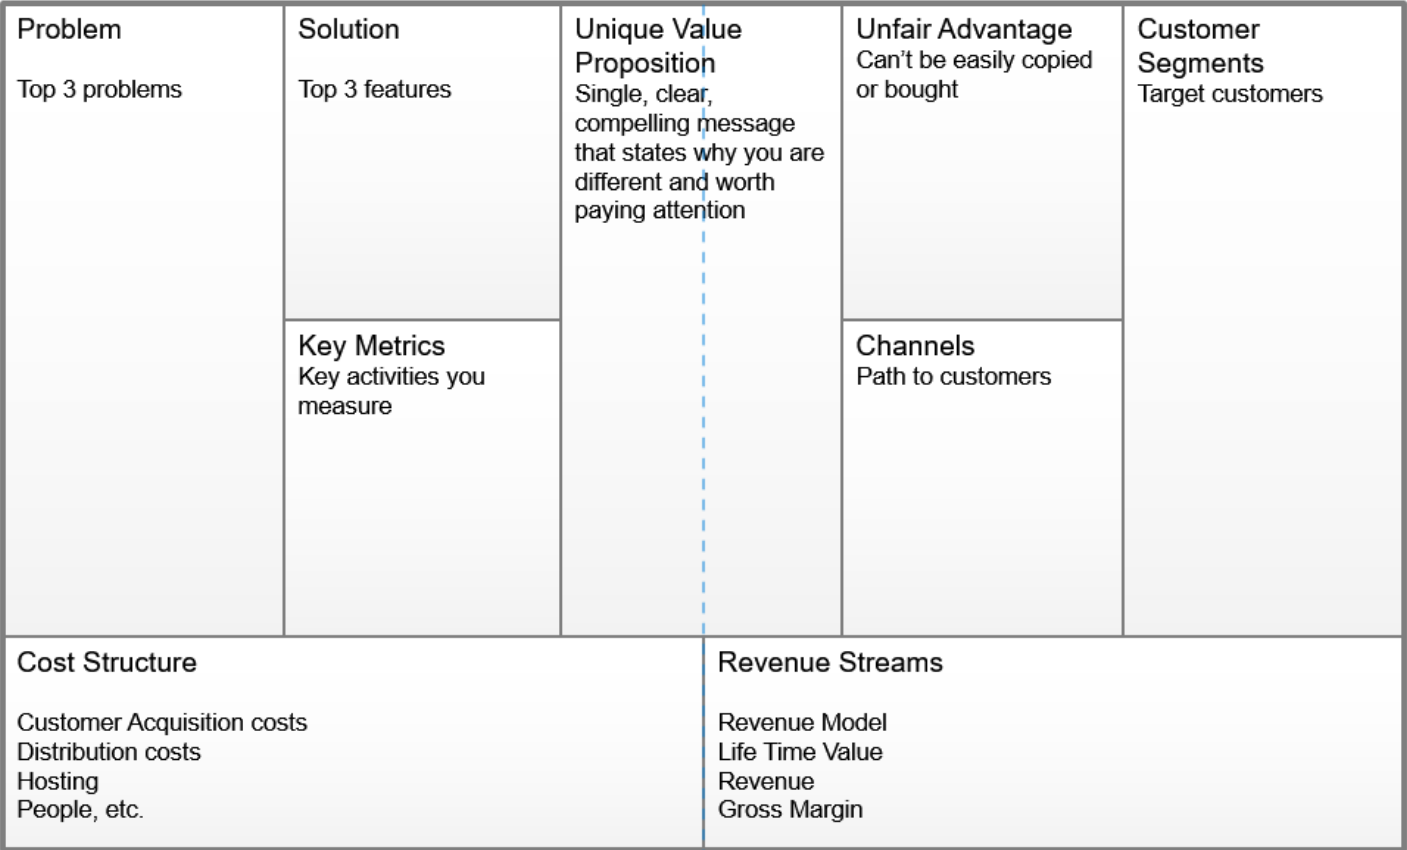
Problem

Top 3 problems

Solution

Top 3 features

Key Metrics
Key activities you measure

Unique Value Proposition
Single, clear, compelling message that states why you are different and worth paying attention

Unfair Advantage
Can't be easily copied or bought

Channels
Path to customers

Customer Segments
Target customers

Cost Structure

Customer Acquisition costs
Distribution costs
Hosting
People, etc.

Revenue Streams

Revenue Model
Life Time Value
Revenue
Gross Margin